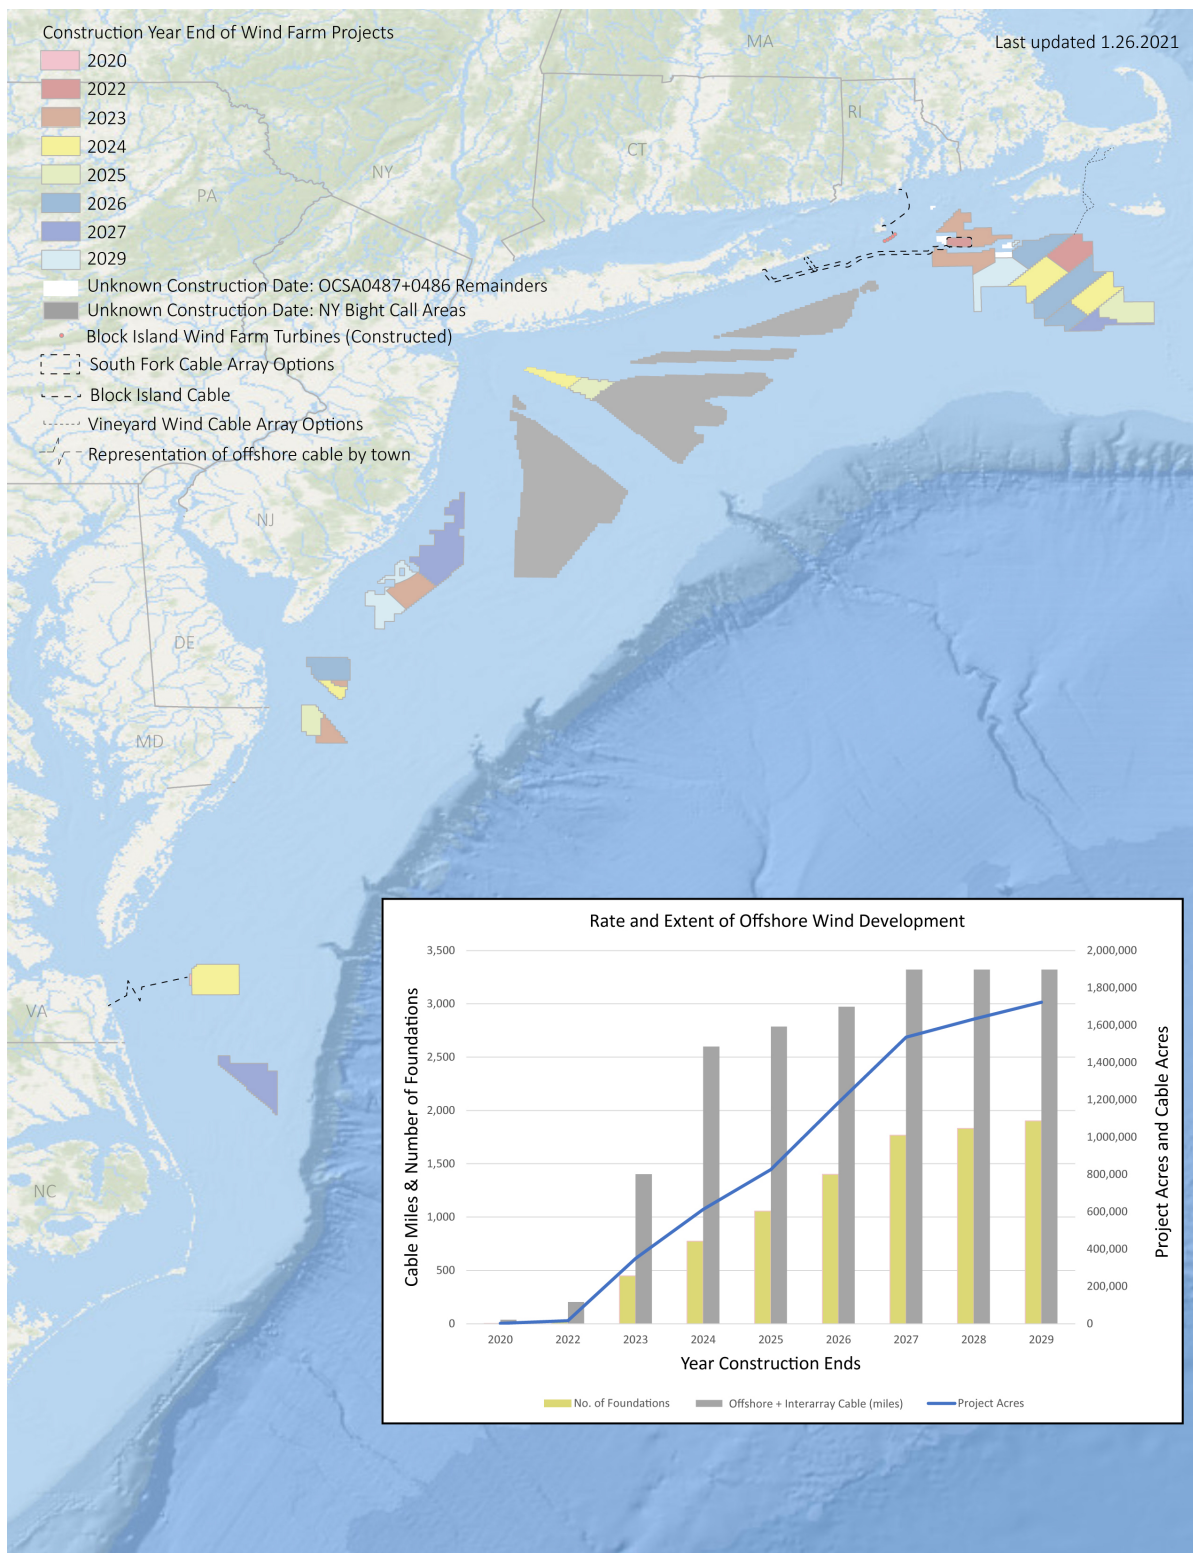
Construction Year End of Wind Farm Projects
2020
2022
2023
2024
2025
2026
2027
2029
Unknown Construction Date: OCSA0487+0486 Remainders
Unknown Construction Date: NY Bight Call Areas
Block Island Wind Farm Turbines (Constructed)
South Fork Cable Array Options
Block Island Cable
Vineyard Wind Cable Array Options
Representation of offshore cable by town

Last updated 1.26.2021

MA
RI
CT
NY
PA
NJ
DE
MD
VA
NC

Rate and Extent of Offshore Wind Development

Cable Miles & Number of Foundations
3,500
3,000
2,500
2,000
1,500
1,000
500
0

Project Acres and Cable Acres
2,000,000
1,800,000
1,600,000
1,400,000
1,200,000
1,000,000
800,000
600,000
400,000
200,000
0

2020 2022 2023 2024 2025 2026 2027 2028 2029
Year Construction Ends

No. of Foundations
Offshore + Interarray Cable (miles)
Project Acres